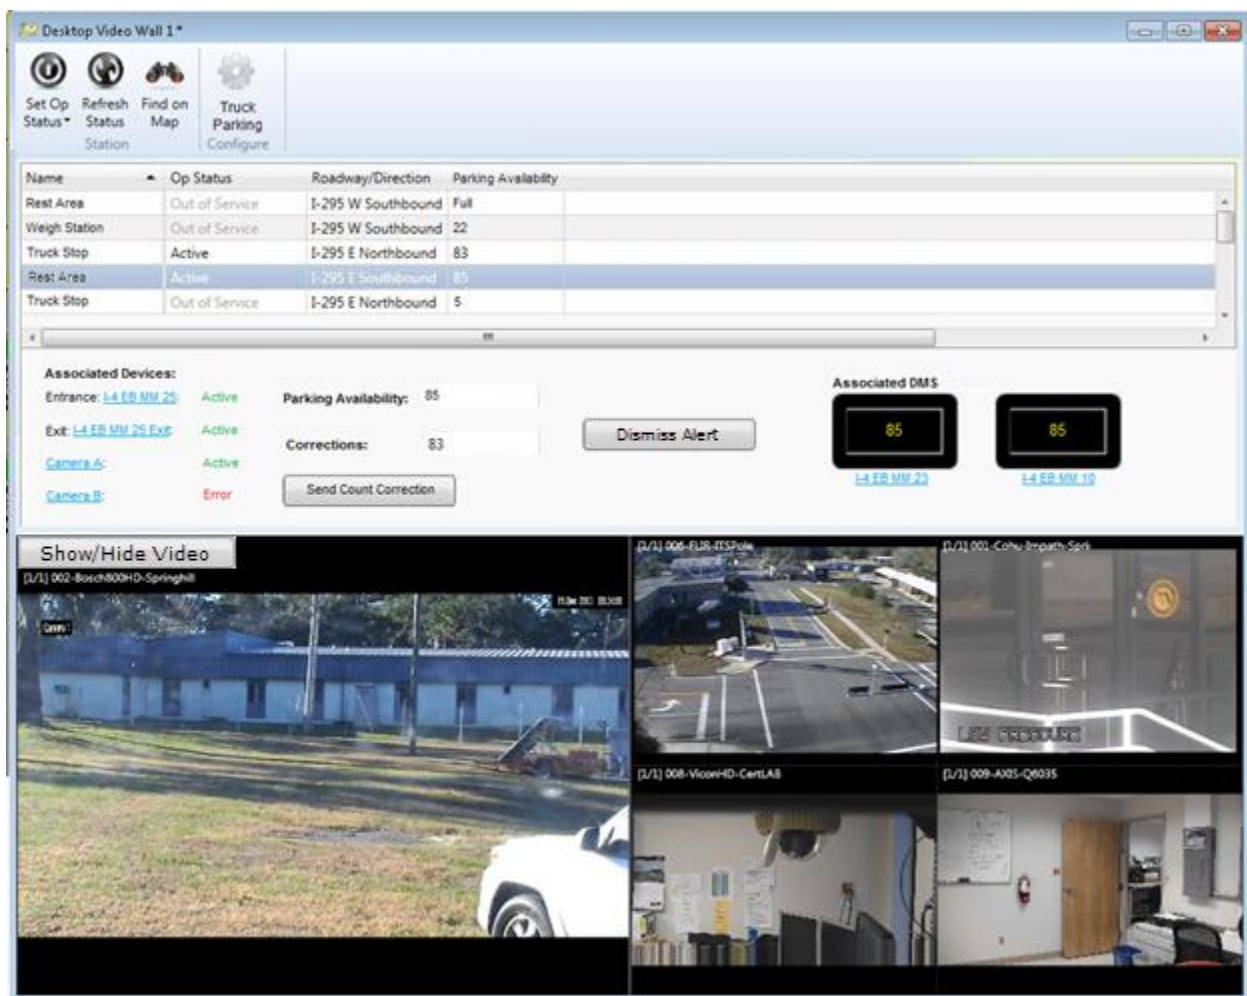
Desktop Video Wall 1 *

Set Op Status
Refresh Status
Find on Map
Station
Truck Parking
Configure

| Name | Op Status | Roadway/Direction | Parking Availability |
|---|---|---|---|
| Rest Area | Out of Service | I-295 W Southbound | Full |
| Weigh Station | Out of Service | I-295 W Southbound | 22 |
| Truck Stop | Active | I-295 E Northbound | 83 |
| Rest Area | Active | I-295 E Southbound | 85 |
| Truck Stop | Out of Service | I-295 E Northbound | 5 |

Associated Devices:
Entrance: I-4 EB MM 25 Active
Exit: I-4 EB MM 25 Exit Active
Camera A: Active
Camera B: Error

Parking Availability: 85
Corrections: 83
Send Count Correction
Dismiss Alert

Associated DMS
85
85
I-4 EB MM 23
I-4 EB MM 10

Show/Hide Video
[1/1] 002-Bosch800HD-Springhill
[1/1] 006-FLIR-ITSPole
[1/1] 001-Cohu-Impath-Spr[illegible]
[1/1] 008-VIconHD-CertLAB
[1/1] 009-AXIS-Q6035